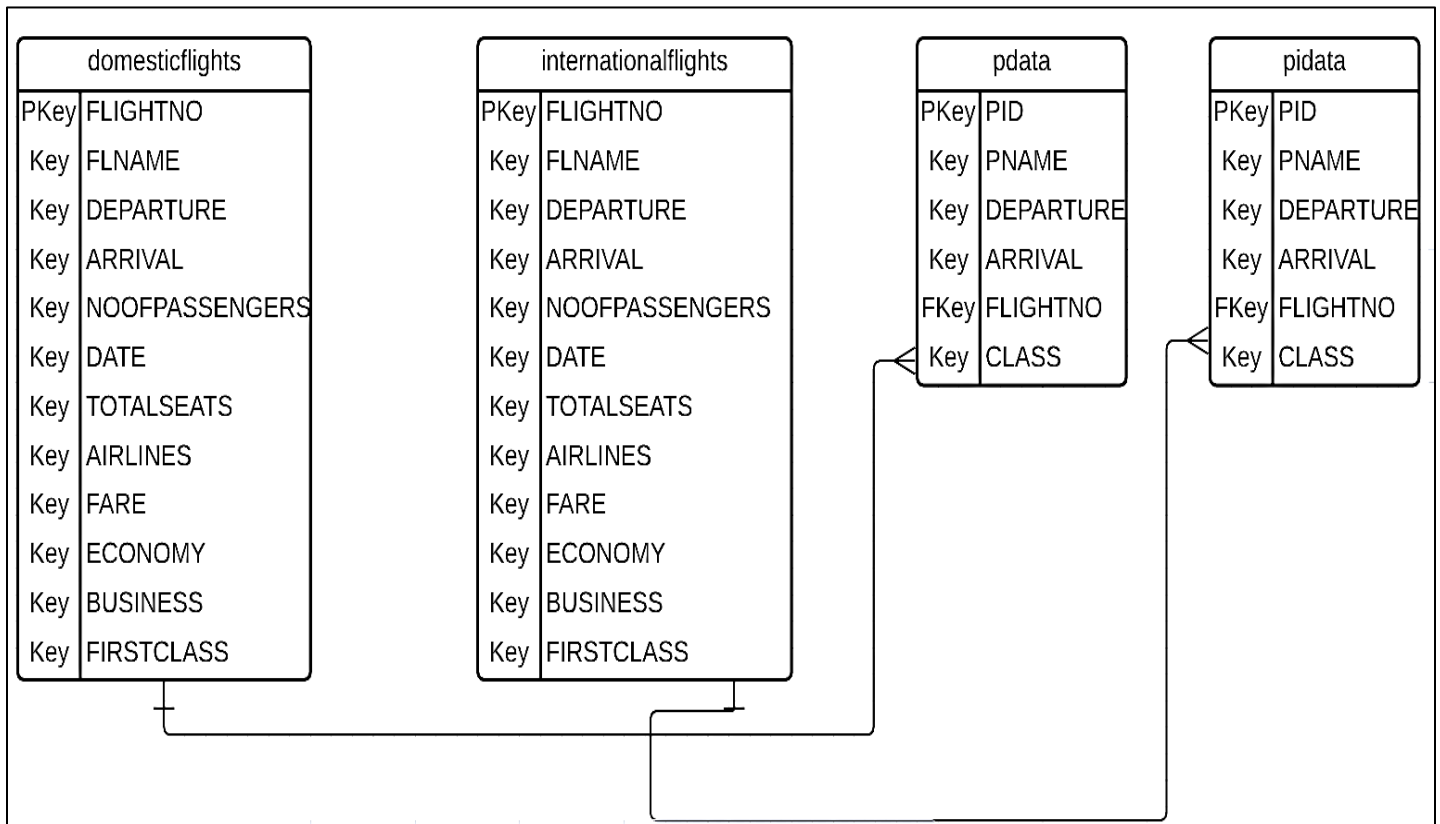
domesticflights

| | |
|---|---|
| PKey | FLIGHTNO |
| Key | FLNAME |
| Key | DEPARTURE |
| Key | ARRIVAL |
| Key | NOOFPASSENGERS |
| Key | DATE |
| Key | TOTALSEATS |
| Key | AIRLINES |
| Key | FARE |
| Key | ECONOMY |
| Key | BUSINESS |
| Key | FIRSTCLASS |

internationalflights

| | |
|---|---|
| PKey | FLIGHTNO |
| Key | FLNAME |
| Key | DEPARTURE |
| Key | ARRIVAL |
| Key | NOOFPASSENGERS |
| Key | DATE |
| Key | TOTALSEATS |
| Key | AIRLINES |
| Key | FARE |
| Key | ECONOMY |
| Key | BUSINESS |
| Key | FIRSTCLASS |

pdata

| | |
|---|---|
| PKey | PID |
| Key | PNAME |
| Key | DEPARTURE |
| Key | ARRIVAL |
| FKey | FLIGHTNO |
| Key | CLASS |

pidata

| | |
|---|---|
| PKey | PID |
| Key | PNAME |
| Key | DEPARTURE |
| Key | ARRIVAL |
| FKey | FLIGHTNO |
| Key | CLASS |